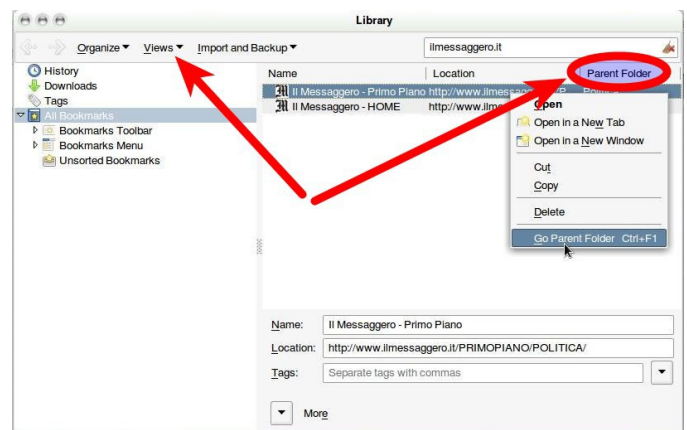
Library

Organize ▾ Views ▾ Import and Backup ▾

ilmessaggero.it

History
Downloads
Tags
All Bookmarks
Bookmarks Toolbar
Bookmarks Menu
Unsorted Bookmarks

| Name | Location | Parent Folder |
|---|---|---|
| Il Messaggero - Primo Piano | http://www.ilmessagg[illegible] | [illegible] |
| Il Messaggero - HOME | http://www.ilme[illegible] | |

Open
Open in a New Tab
Open in a New Window
Cut
Copy
Delete
Go Parent Folder Ctrl+F1

Name: Il Messaggero - Primo Piano
Location: http://www.ilmessaggero.it/PRIMOPIANO/POLITICA/
Tags: Separate tags with commas

More